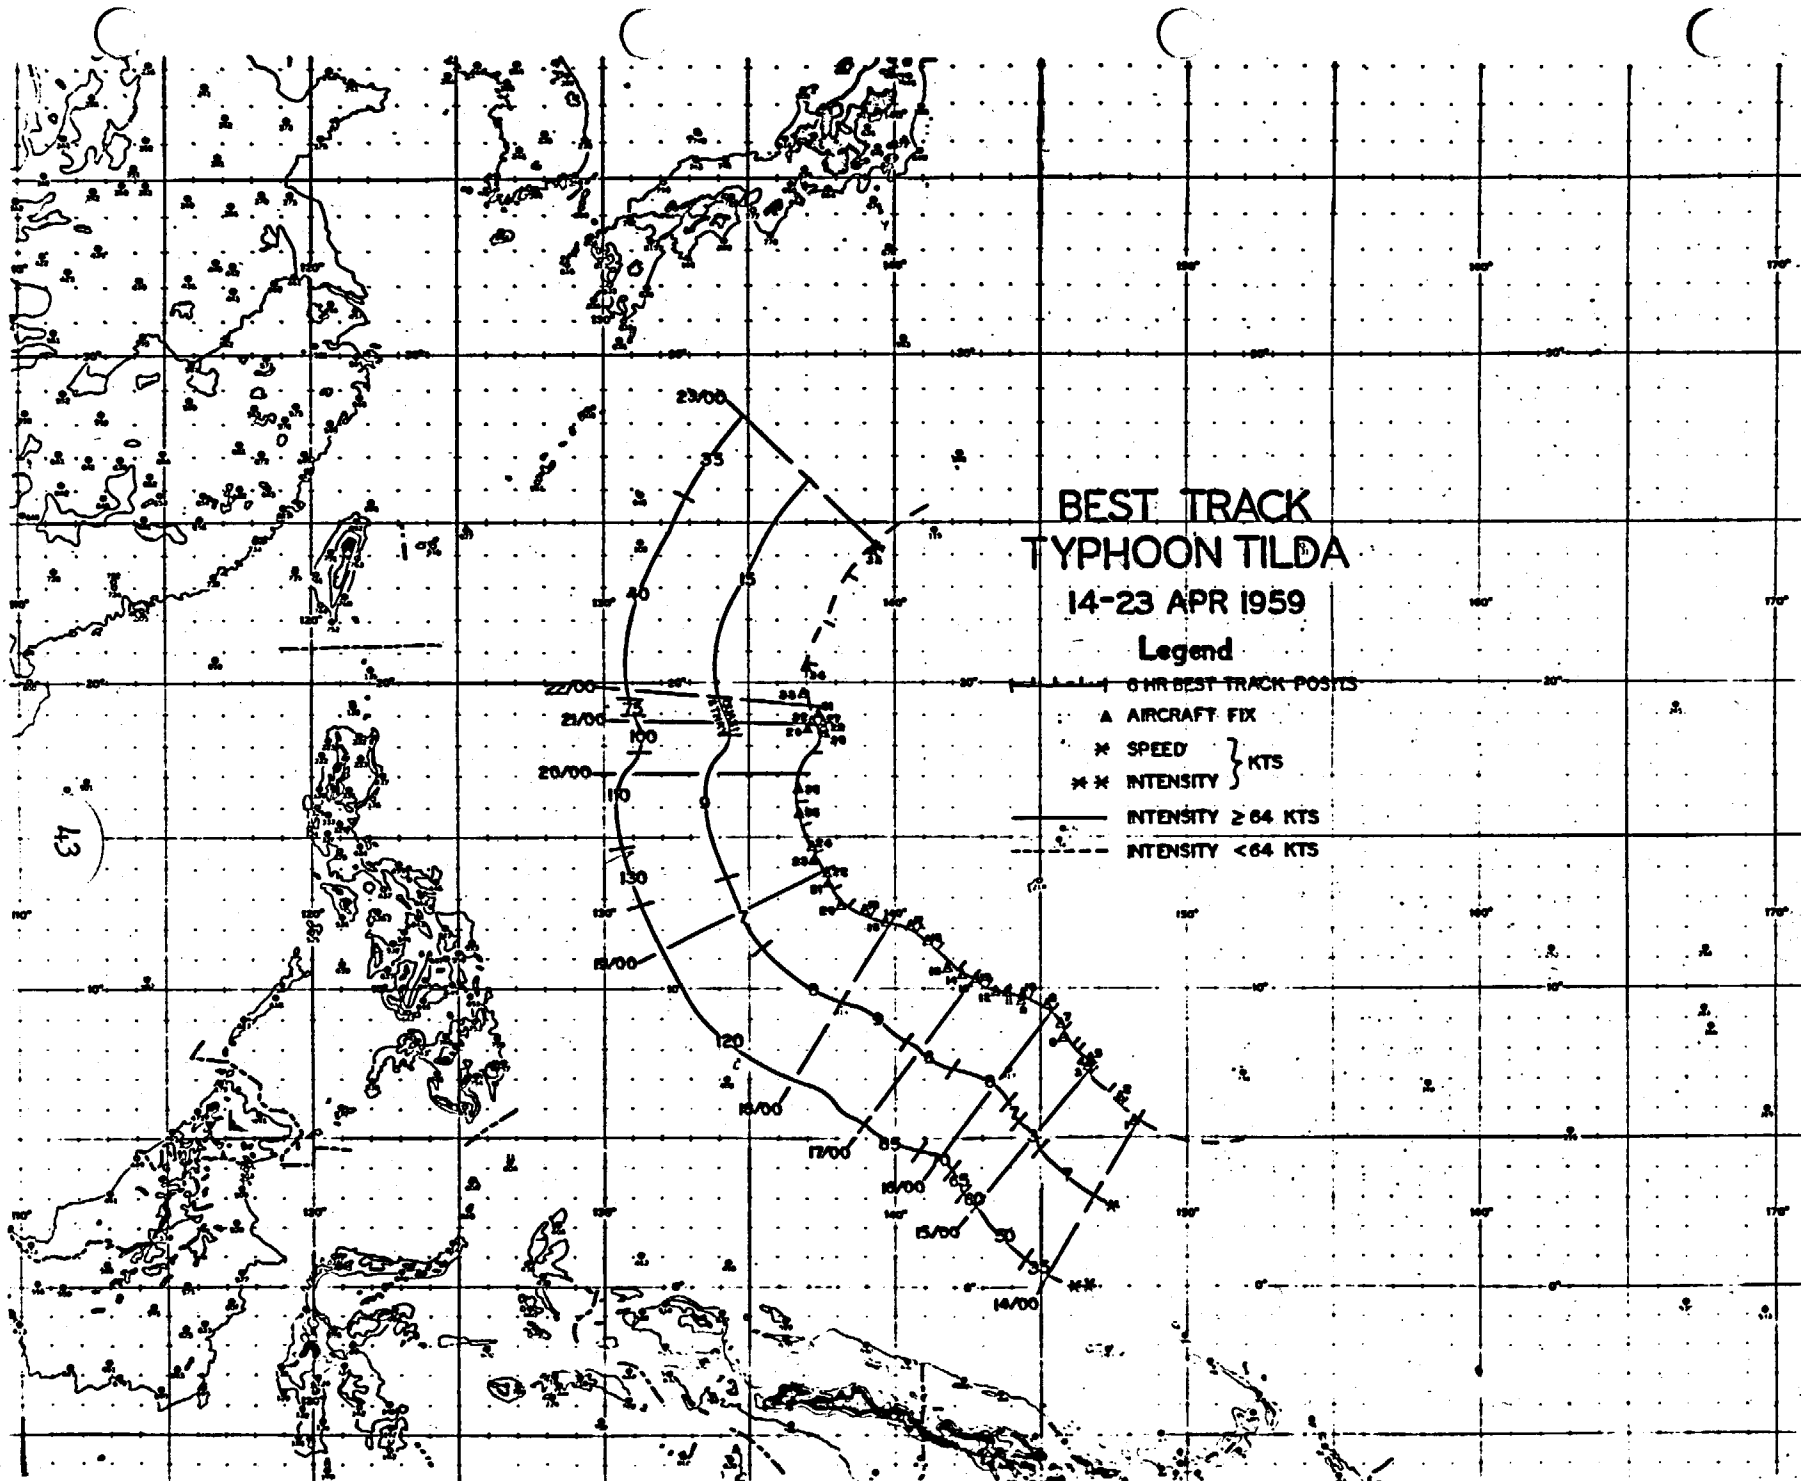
BEST TRACK
TYPHOON TILDA
14-23 APR 1959

Legend
6 HR BEST TRACK POSITS
▲ AIRCRAFT FIX
✱ SPEED } KTS
✱✱ INTENSITY }
INTENSITY ≥ 64 KTS
INTENSITY < 64 KTS

23/00
35
15
40
22/00
75
21/00
100
20/00
9
110
130
15/00
120
18/00
17/00
85
16/00
65
60
15/00
50
35
14/00

43